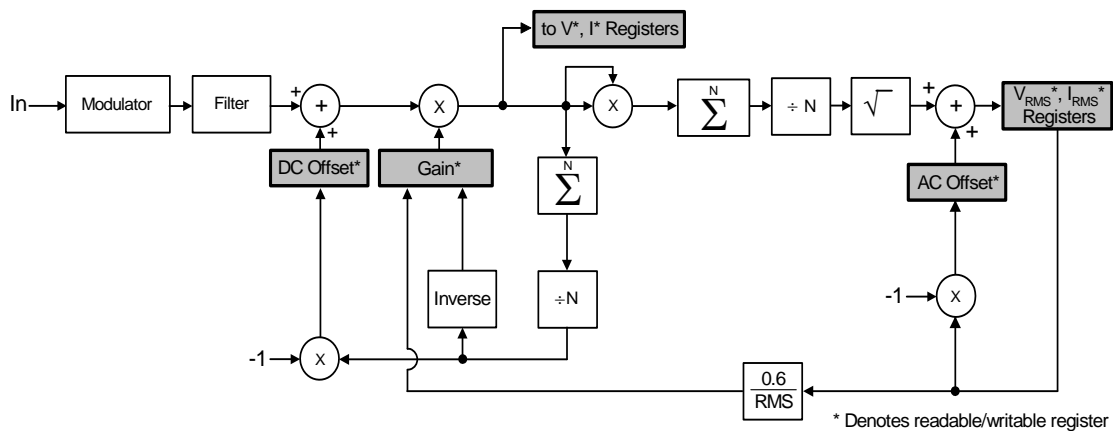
to V*, I* Registers

In

Modulator

Filter

+

+

X

X

N

$\sum$

÷ N

$\sqrt{\quad}$

+

+

$V_{RMS}$*, $I_{RMS}$* Registers

DC Offset*

Gain*

N

$\sum$

AC Offset*

Inverse

÷N

-1

X

-1

X

$\frac{0.6}{RMS}$

* Denotes readable/writable register